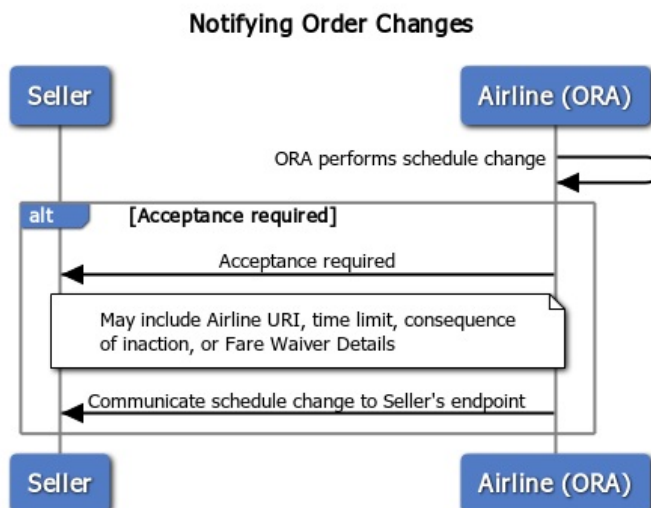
Notifying Order Changes

Seller

Airline (ORA)

ORA performs schedule change

alt

[Acceptance required]

Acceptance required

May include Airline URI, time limit, consequence of inaction, or Fare Waiver Details

Communicate schedule change to Seller's endpoint

Seller

Airline (ORA)